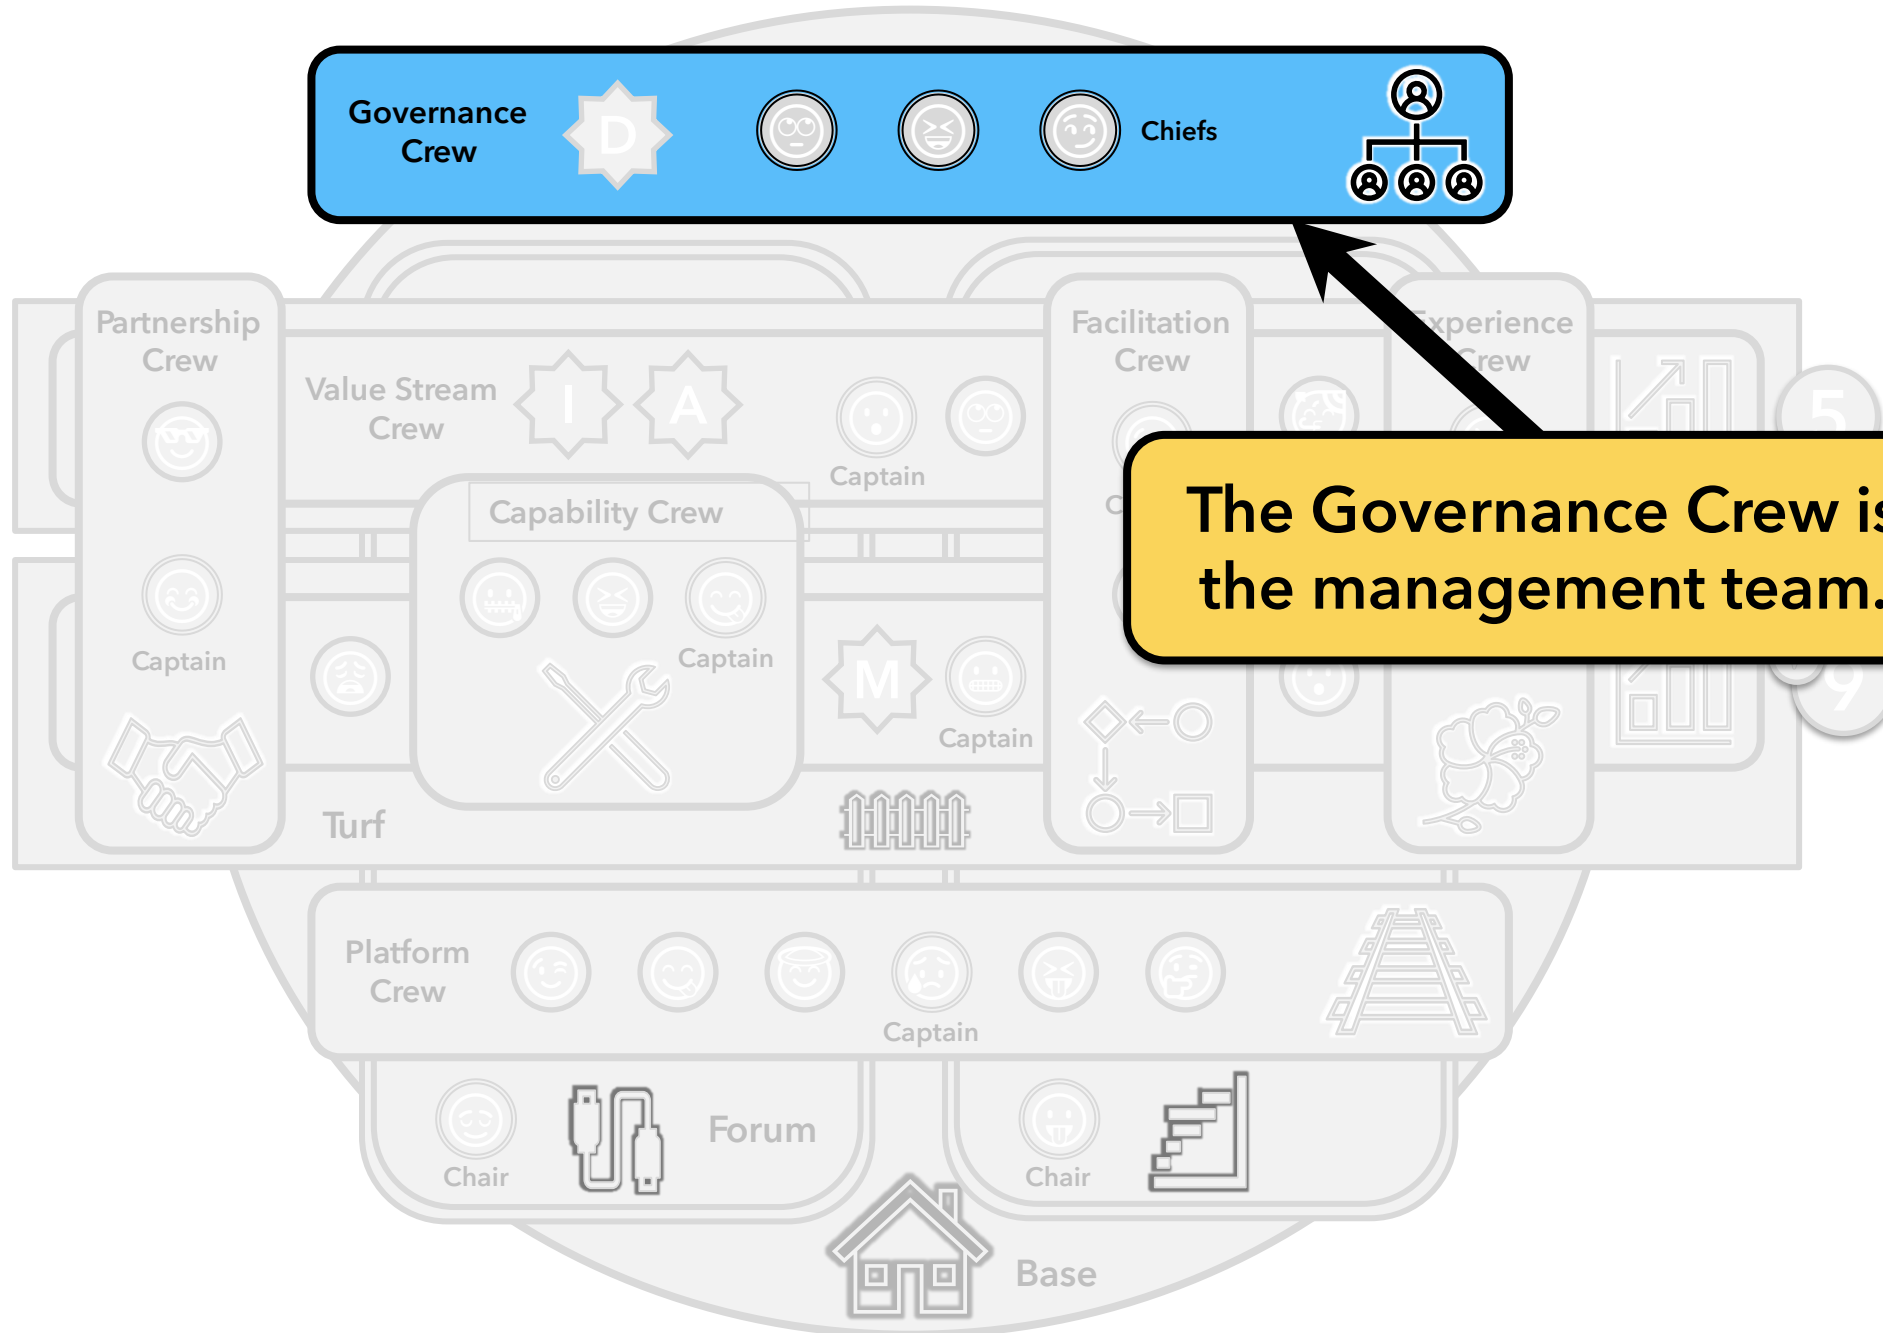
Governance Crew

D

Chiefs

Partnership Crew

Captain

Value Stream Crew

I

A

Captain

Facilitation Crew

xperience Crew

5

Capability Crew

Captain

M

Captain

9

Turf

The Governance Crew is the management team.

Platform Crew

Captain

Chair

Forum

Chair

Base